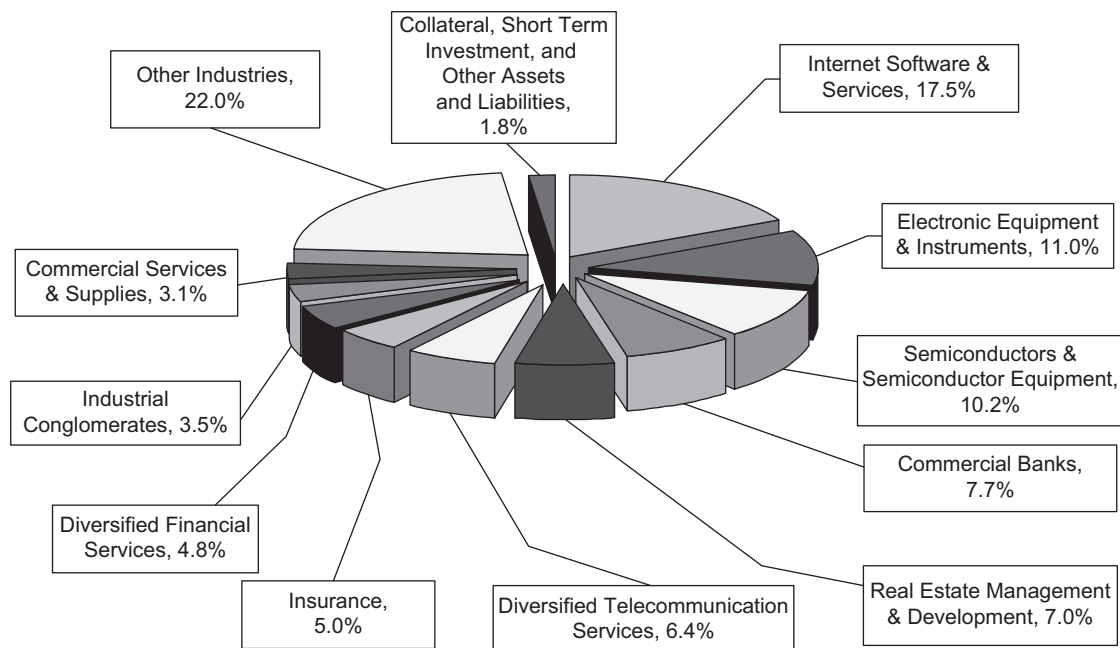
Collateral, Short Term Investment, and Other Assets and Liabilities, 1.8%

Internet Software & Services, 17.5%

Electronic Equipment & Instruments, 11.0%

Semiconductors & Semiconductor Equipment, 10.2%

Commercial Banks, 7.7%

Real Estate Management & Development, 7.0%

Diversified Telecommunication Services, 6.4%

Insurance, 5.0%

Diversified Financial Services, 4.8%

Industrial Conglomerates, 3.5%

Commercial Services & Supplies, 3.1%

Other Industries, 22.0%